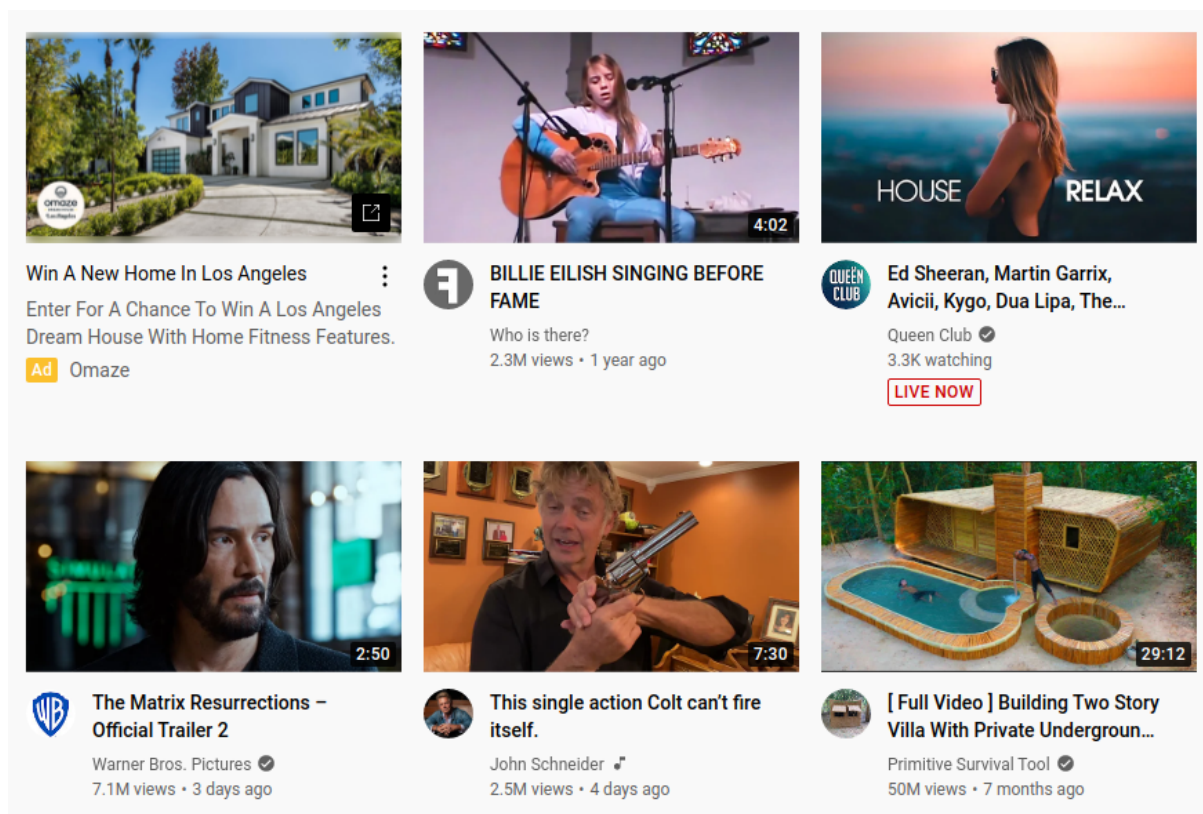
omaze Los Angeles

Win A New Home In Los Angeles

Enter For A Chance To Win A Los Angeles Dream House With Home Fitness Features.

Ad Omaze

4:02

BILLIE EILISH SINGING BEFORE FAME

Who is there?

2.3M views • 1 year ago

HOUSE RELAX

QUEEN CLUB

Ed Sheeran, Martin Garrix, Avicii, Kygo, Dua Lipa, The...

Queen Club

3.3K watching

LIVE NOW

2:50

WB

The Matrix Resurrections – Official Trailer 2

Warner Bros. Pictures

7.1M views • 3 days ago

7:30

This single action Colt can't fire itself.

John Schneider

2.5M views • 4 days ago

29:12

[ Full Video ] Building Two Story Villa With Private Undergroun...

Primitive Survival Tool

50M views • 7 months ago